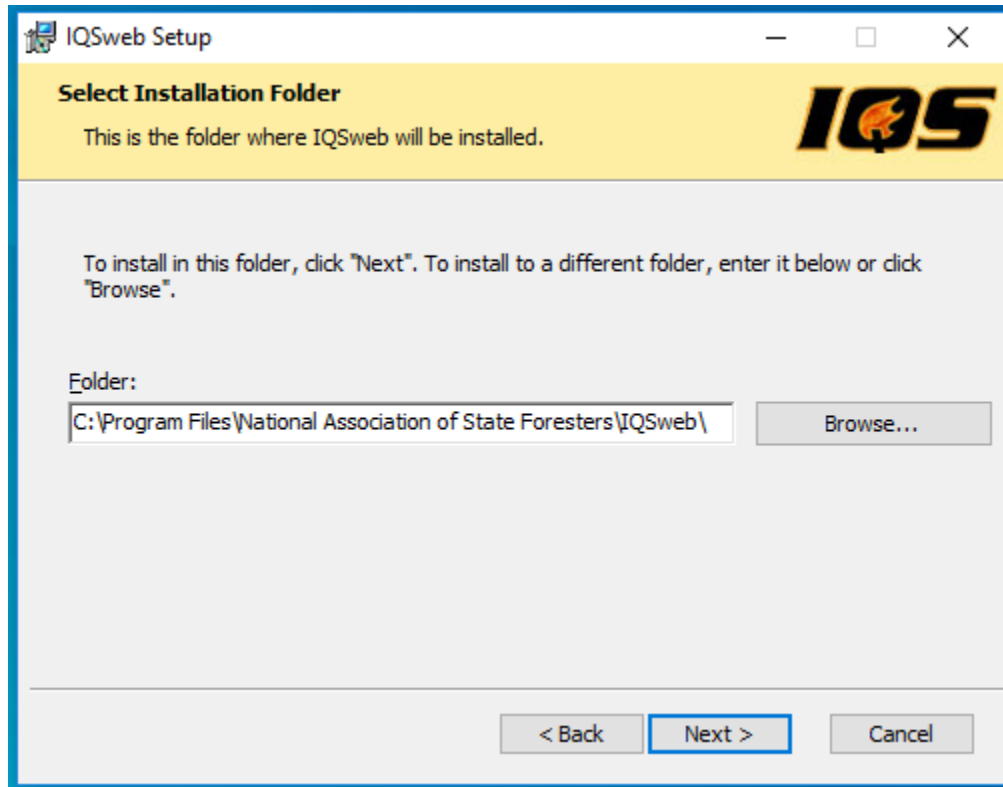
IQSweb Setup

Select Installation Folder

This is the folder where IQSweb will be installed.

IQS

To install in this folder, click "Next". To install to a different folder, enter it below or click "Browse".

Folder:

C:\Program Files\National Association of State Foresters\IQSweb\

Browse...

< Back

Next >

Cancel